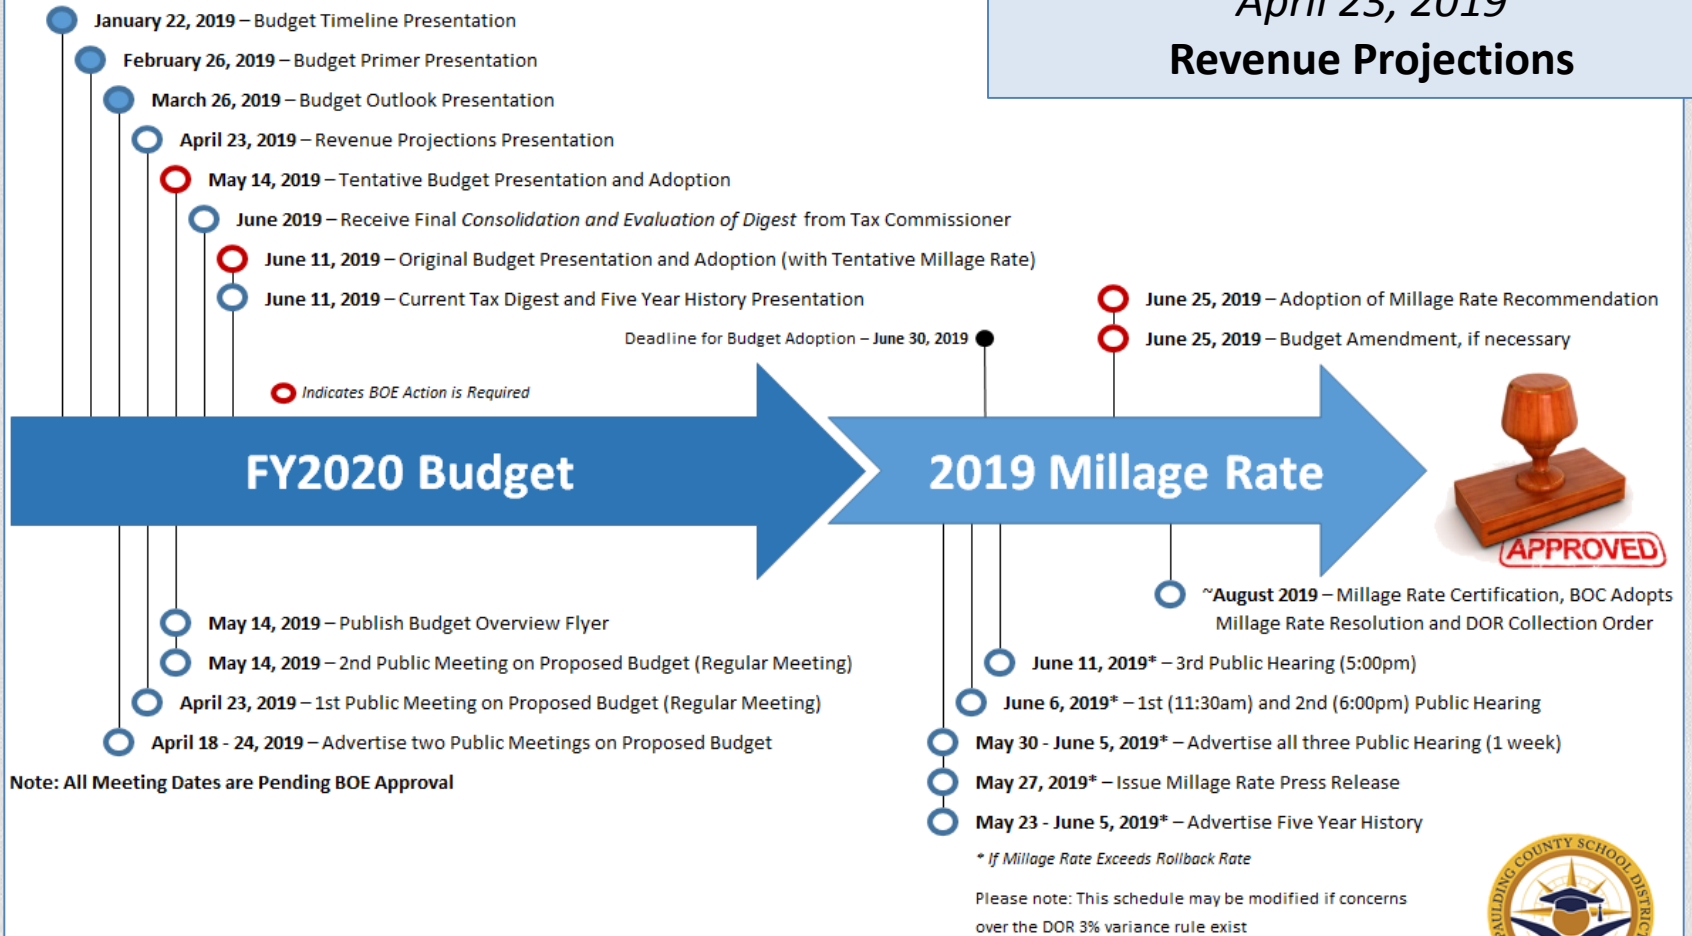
April 23, 2019
Revenue Projections

January 22, 2019 – Budget Timeline Presentation

February 26, 2019 – Budget Primer Presentation

March 26, 2019 – Budget Outlook Presentation

April 23, 2019 – Revenue Projections Presentation

May 14, 2019 – Tentative Budget Presentation and Adoption

June 2019 – Receive Final *Consolidation and Evaluation of Digest* from Tax Commissioner

June 11, 2019 – Original Budget Presentation and Adoption (with Tentative Millage Rate)

June 11, 2019 – Current Tax Digest and Five Year History Presentation

June 25, 2019 – Adoption of Millage Rate Recommendation

Deadline for Budget Adoption – June 30, 2019

June 25, 2019 – Budget Amendment, if necessary

Indicates BOE Action is Required

FY2020 Budget

2019 Millage Rate

APPROVED

~August 2019 – Millage Rate Certification, BOC Adopts Millage Rate Resolution and DOR Collection Order

May 14, 2019 – Publish Budget Overview Flyer

May 14, 2019 – 2nd Public Meeting on Proposed Budget (Regular Meeting)

April 23, 2019 – 1st Public Meeting on Proposed Budget (Regular Meeting)

April 18 - 24, 2019 – Advertise two Public Meetings on Proposed Budget

Note: All Meeting Dates are Pending BOE Approval

June 11, 2019* – 3rd Public Hearing (5:00pm)

June 6, 2019* – 1st (11:30am) and 2nd (6:00pm) Public Hearing

May 30 - June 5, 2019* – Advertise all three Public Hearing (1 week)

May 27, 2019* – Issue Millage Rate Press Release

May 23 - June 5, 2019* – Advertise Five Year History

* If Millage Rate Exceeds Rollback Rate

Please note: This schedule may be modified if concerns over the DOR 3% variance rule exist

AULDING COUNTY SCHOOL DISTRICT